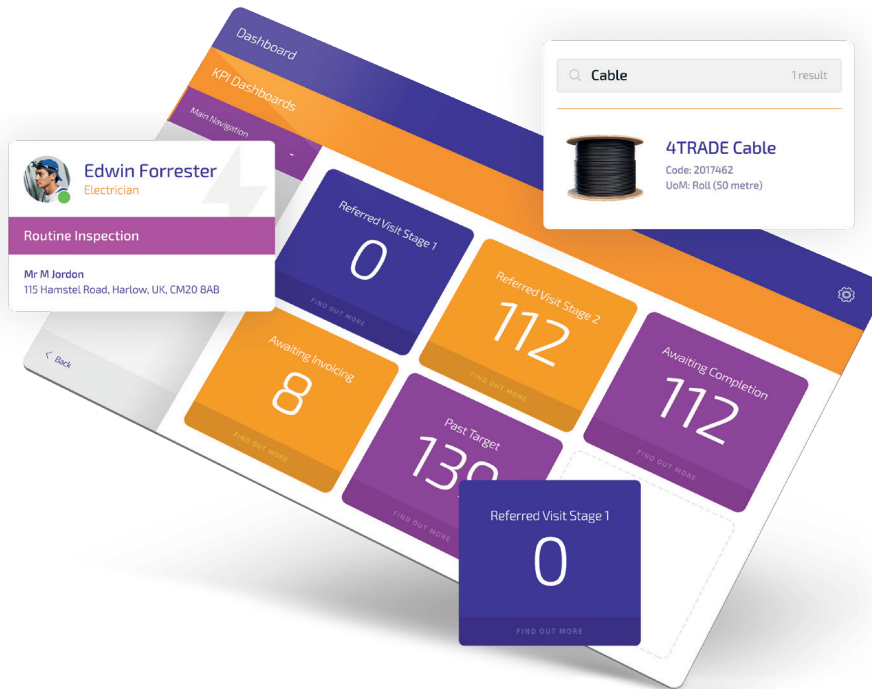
Dashboard

KPI Dashboards

Main Navigation

Cable

1 result

4TRADE Cable

Code: 2017462

UoM: Roll (50 metre)

Edwin Forrester

Electrician

Routine Inspection

Mr M Jordon

115 Hamstel Road, Harlow, UK, CM20 8AB

Referred Visit Stage 1

0

FIND OUT MORE

Referred Visit Stage 2

112

FIND OUT MORE

Back

Awaiting Invoicing

8

FIND OUT MORE

Past Target

13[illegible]

FIND OUT MORE

Awaiting Completion

112

FIND OUT MORE

Referred Visit Stage 1

0

FIND OUT MORE